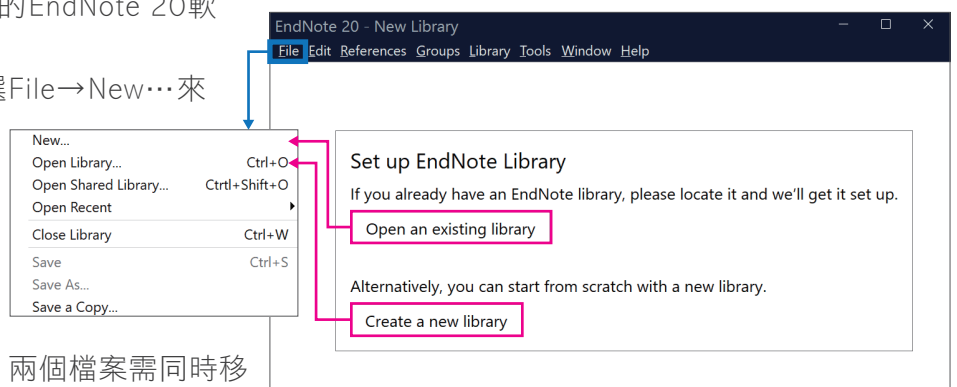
的EndNote 20軟

選File→New…來

兩個檔案需同時移

EndNote 20 - New Library

File Edit References Groups Library Tools Window Help

New...
Open Library... Ctrl+O
Open Shared Library... Ctrl+Shift+O
Open Recent
Close Library Ctrl+W
Save Ctrl+S
Save As...
Save a Copy...

Set up EndNote Library

If you already have an EndNote library, please locate it and we'll get it set up.

Open an existing library

Alternatively, you can start from scratch with a new library.

Create a new library